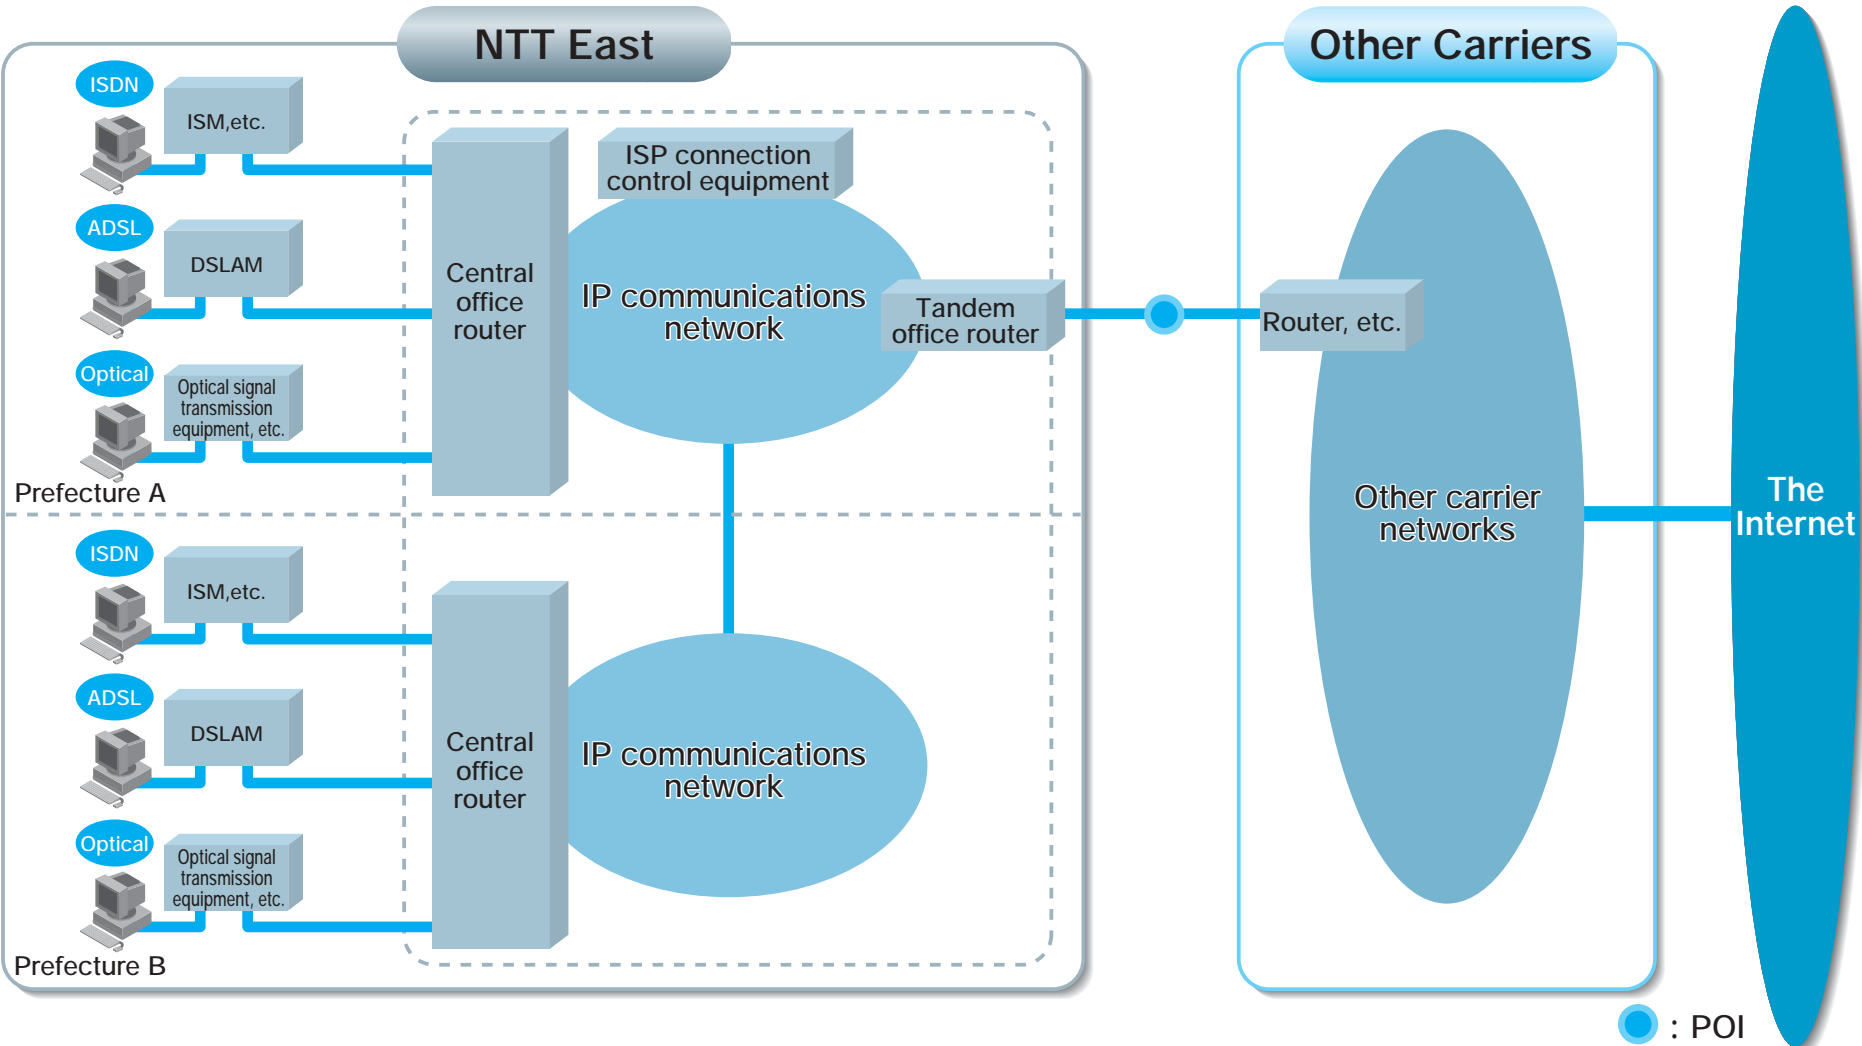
NTT East

Other Carriers

ISDN

ISM,etc.

ADSL

DSLAM

Optical

Optical signal transmission equipment, etc.

Prefecture A

ISP connection control equipment

Central office router

IP communications network

Tandem office router

Router, etc.

Other carrier networks

The Internet

ISDN

ISM,etc.

ADSL

DSLAM

Optical

Optical signal transmission equipment, etc.

Prefecture B

Central office router

IP communications network

: POI